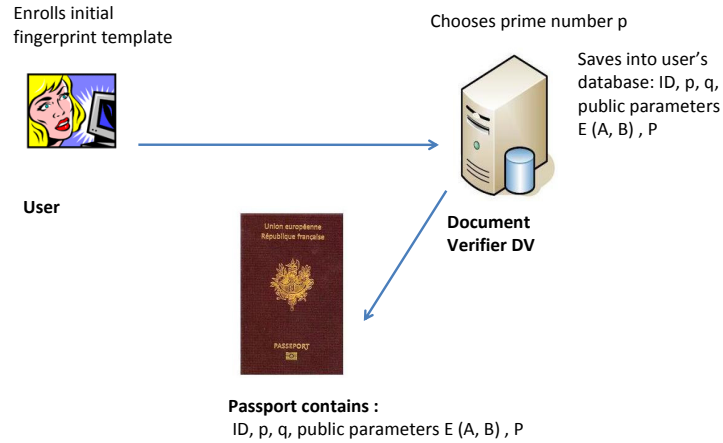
Enrolls initial fingerprint template

Chooses prime number p

Saves into user's database: ID, p, q, public parameters E (A, B) , P

User

Document Verifier DV

Union européenne
République française

PASSEPORT

Passport contains :
ID, p, q, public parameters E (A, B) , P